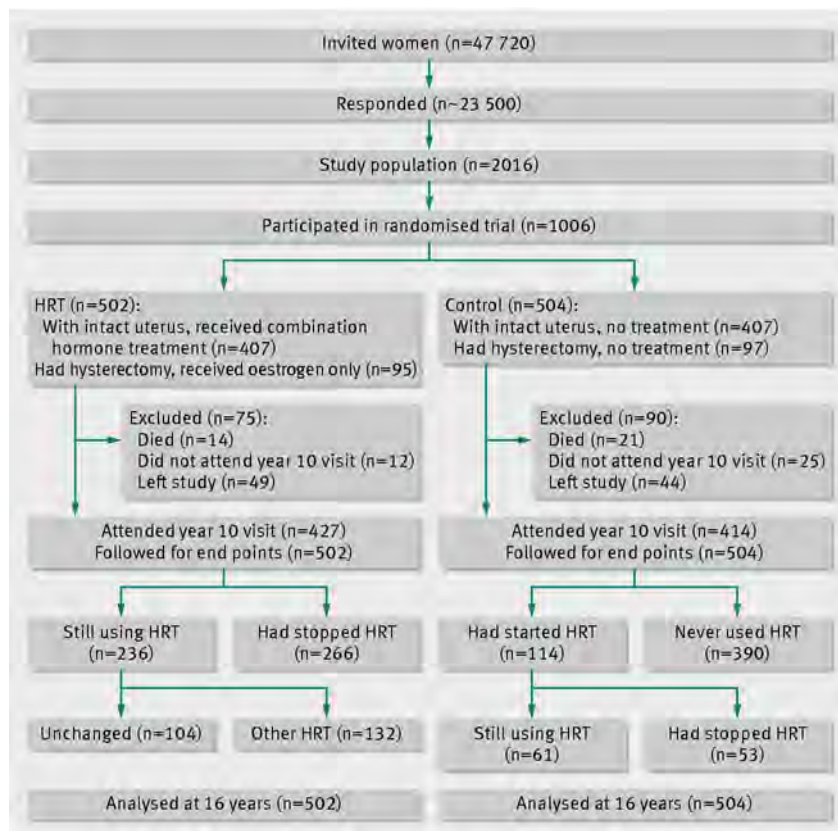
Invited women (n=47 720)

Responded (n~23 500)

Study population (n=2016)

Participated in randomised trial (n=1006)

HRT (n=502):
With intact uterus, received combination hormone treatment (n=407)
Had hysterectomy, received oestrogen only (n=95)

Excluded (n=75):
Died (n=14)
Did not attend year 10 visit (n=12)
Left study (n=49)

Attended year 10 visit (n=427)
Followed for end points (n=502)

Still using HRT (n=236)

Had stopped HRT (n=266)

Unchanged (n=104)

Other HRT (n=132)

Analysed at 16 years (n=502)

Control (n=504):
With intact uterus, no treatment (n=407)
Had hysterectomy, no treatment (n=97)

Excluded (n=90):
Died (n=21)
Did not attend year 10 visit (n=25)
Left study (n=44)

Attended year 10 visit (n=414)
Followed for end points (n=504)

Had started HRT (n=114)

Never used HRT (n=390)

Still using HRT (n=61)

Had stopped HRT (n=53)

Analysed at 16 years (n=504)